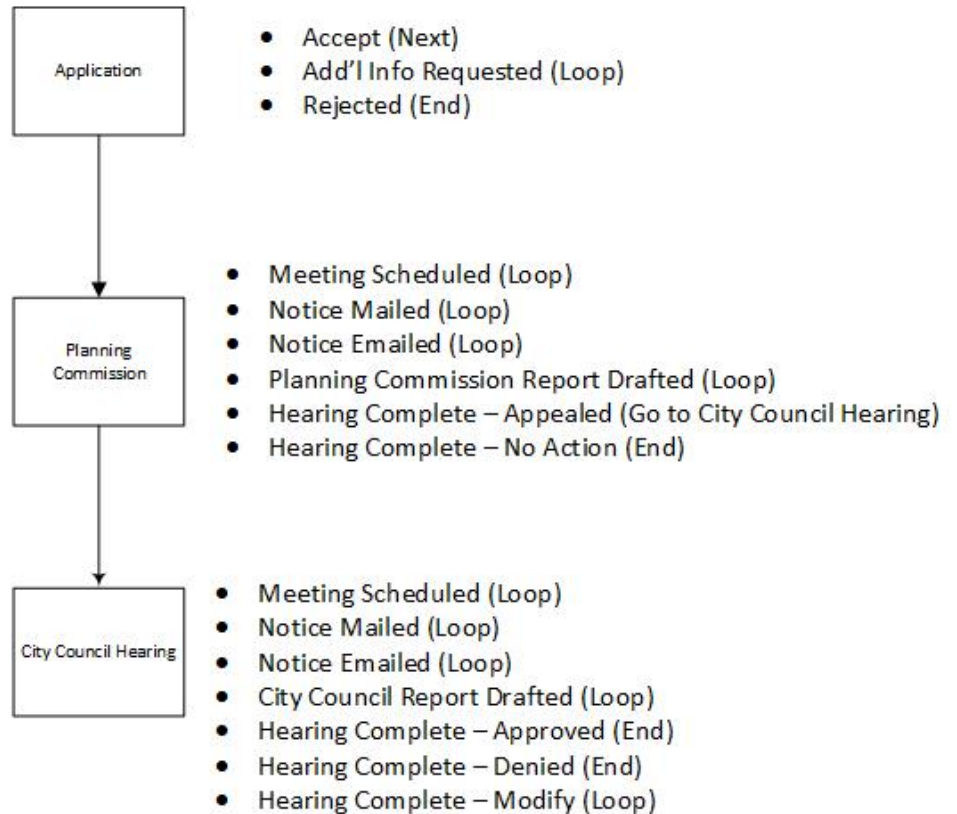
Application

- Accept (Next)
- Add'l Info Requested (Loop)
- Rejected (End)

Planning Commission

- Meeting Scheduled (Loop)
- Notice Mailed (Loop)
- Notice Emailed (Loop)
- Planning Commission Report Drafted (Loop)
- Hearing Complete – Appealed (Go to City Council Hearing)
- Hearing Complete – No Action (End)

City Council Hearing

- Meeting Scheduled (Loop)
- Notice Mailed (Loop)
- Notice Emailed (Loop)
- City Council Report Drafted (Loop)
- Hearing Complete – Approved (End)
- Hearing Complete – Denied (End)
- Hearing Complete – Modify (Loop)